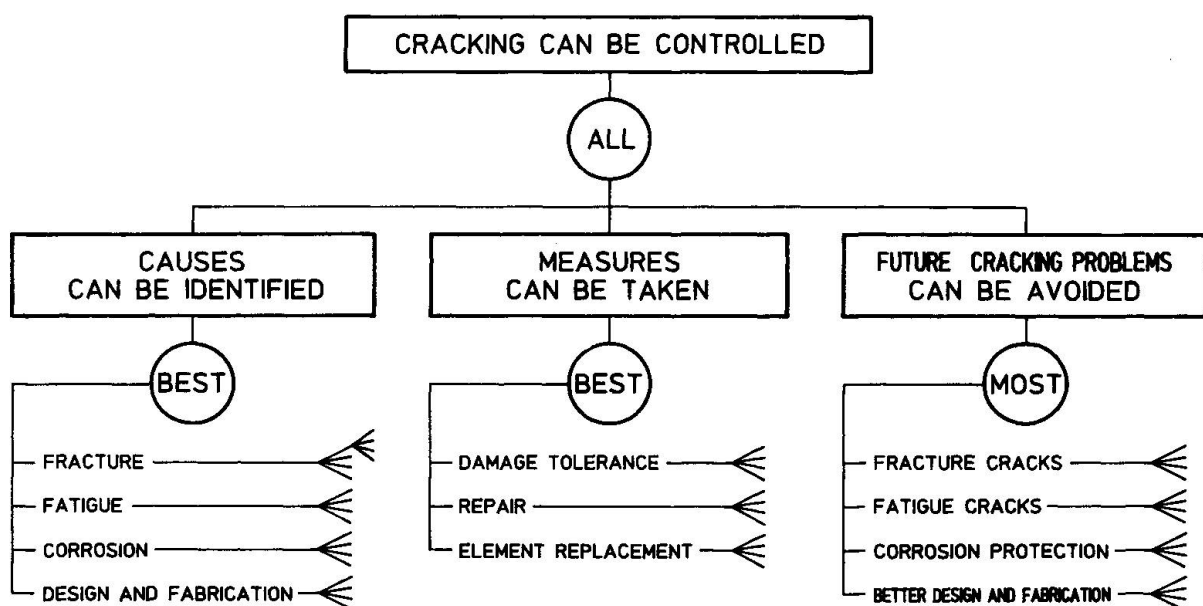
CRACKING CAN BE CONTROLLED

ALL

CAUSES CAN BE IDENTIFIED

BEST

FRACTURE

FATIGUE

CORROSION

DESIGN AND FABRICATION

MEASURES CAN BE TAKEN

BEST

DAMAGE TOLERANCE

REPAIR

ELEMENT REPLACEMENT

FUTURE CRACKING PROBLEMS CAN BE AVOIDED

MOST

FRACTURE CRACKS

FATIGUE CRACKS

CORROSION PROTECTION

BETTER DESIGN AND FABRICATION